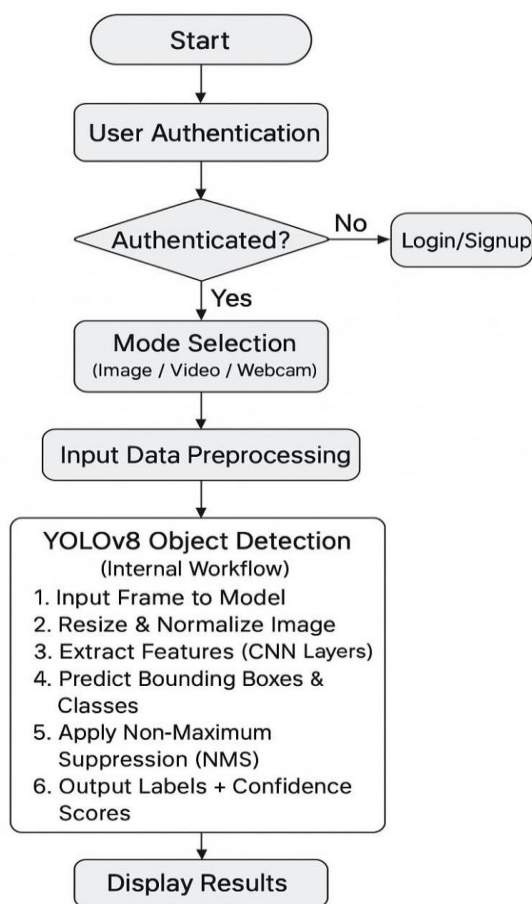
Start

User Authentication

Authenticated?

No

Login/Signup

Yes

Mode Selection
(Image / Video / Webcam)

Input Data Preprocessing

YOLOv8 Object Detection
(Internal Workflow)
1. Input Frame to Model
2. Resize & Normalize Image
3. Extract Features (CNN Layers)
4. Predict Bounding Boxes & Classes
5. Apply Non-Maximum Suppression (NMS)
6. Output Labels + Confidence Scores

Display Results